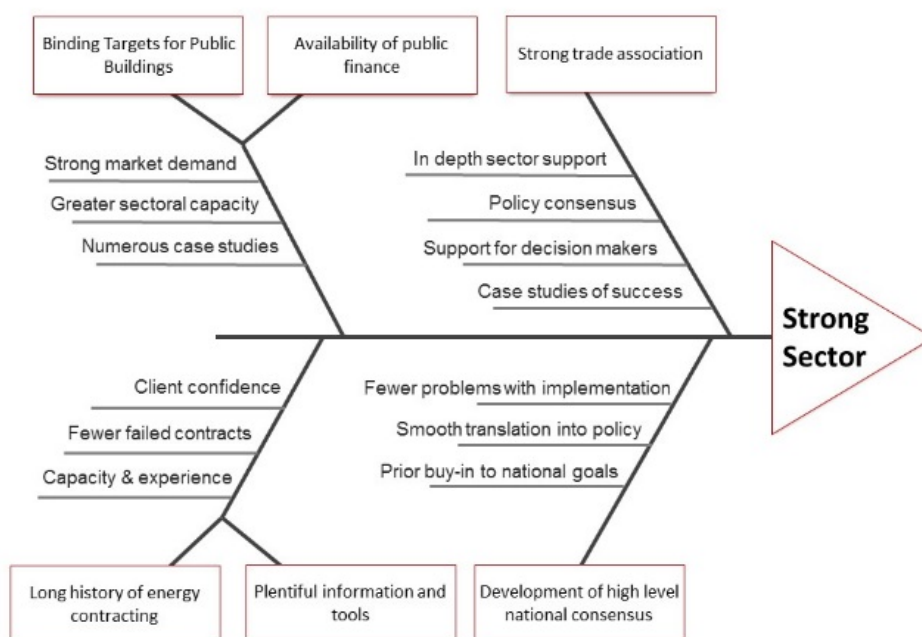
Binding Targets for Public Buildings

Availability of public finance

Strong trade association

Strong market demand

Greater sectoral capacity

Numerous case studies

In depth sector support

Policy consensus

Support for decision makers

Case studies of success

Strong Sector

Client confidence

Fewer failed contracts

Capacity & experience

Fewer problems with implementation

Smooth translation into policy

Prior buy-in to national goals

Long history of energy contracting

Plentiful information and tools

Development of high level national consensus